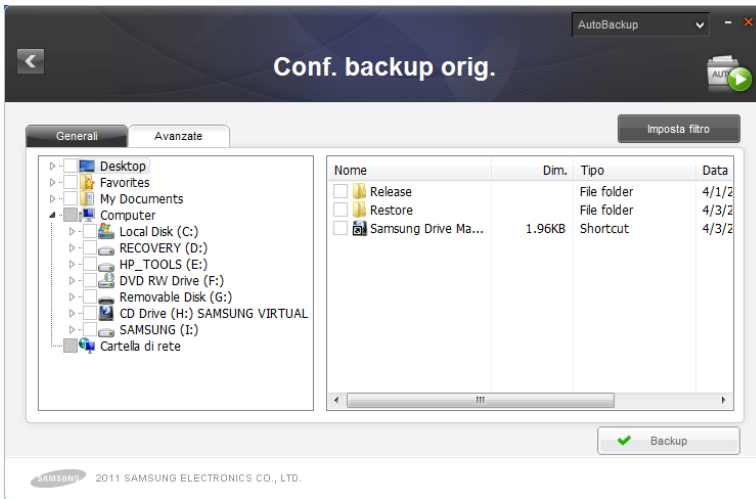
AutoBackup

Conf. backup orig.

AUTO

Generali | Avanzate

Imposta filtro

Desktop
Favorites
My Documents
Computer
Local Disk (C:)
RECOVERY (D:)
HP_TOOLS (E:)
DVD RW Drive (F:)
Removable Disk (G:)
CD Drive (H:) SAMSUNG VIRTUAL
SAMSUNG (I:)
Cartella di rete

| Nome | Dim. | Tipo | Data |
|---|---|---|---|
| Release | | File folder | 4/1/2 |
| Restore | | File folder | 4/3/2 |
| Samsung Drive Ma... | 1.96KB | Shortcut | 4/3/2 |

Backup

SAMSUNG 2011 SAMSUNG ELECTRONICS CO., LTD.